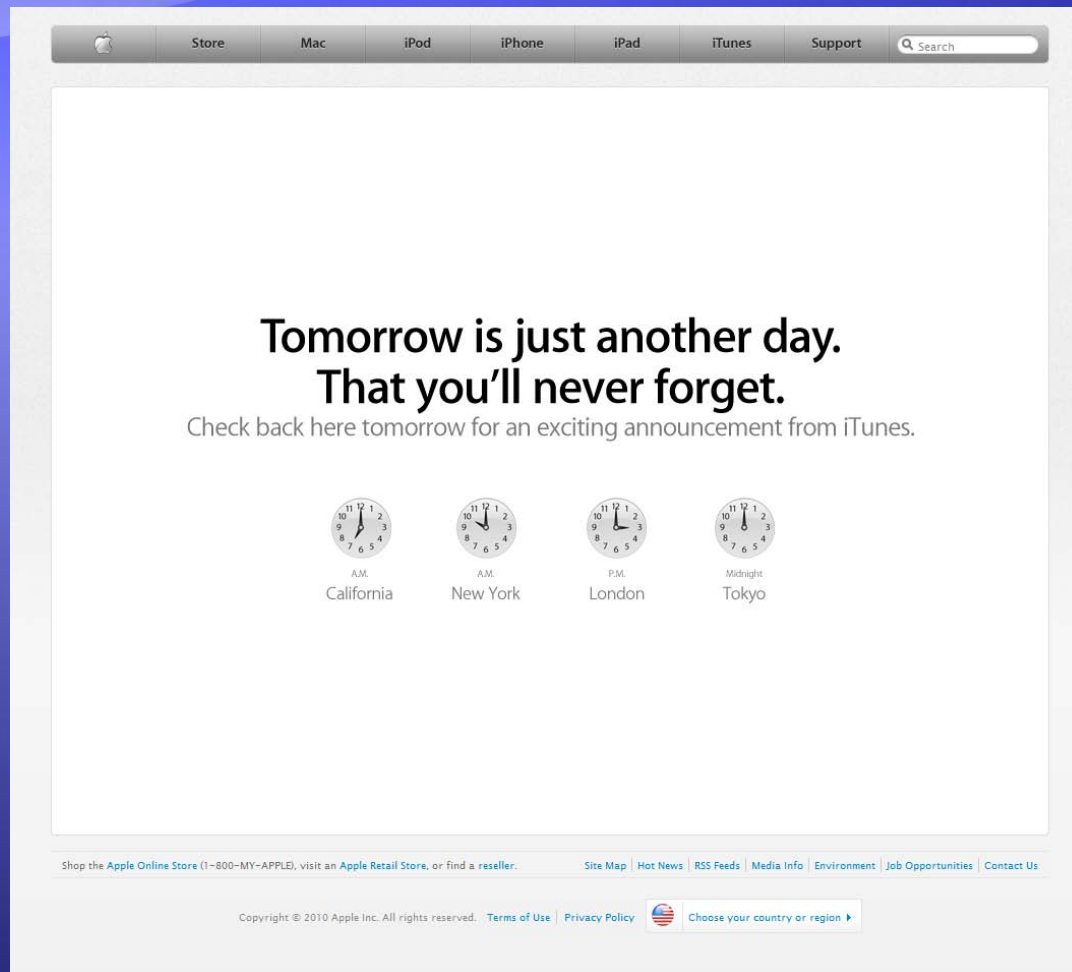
Store | Mac | iPod | iPhone | iPad | iTunes | Support | Search

Tomorrow is just another day.
That you'll never forget.
Check back here tomorrow for an exciting announcement from iTunes.

12 1 2 3 4 5 6 7 8 9 10 11
A.M.
California

12 1 2 3 4 5 6 7 8 9 10 11
A.M.
New York

12 1 2 3 4 5 6 7 8 9 10 11
P.M.
London

12 1 2 3 4 5 6 7 8 9 10 11
Midnight
Tokyo

Shop the Apple Online Store (1-800-MY-APPLE), visit an Apple Retail Store, or find a reseller.

Site Map | Hot News | RSS Feeds | Media Info | Environment | Job Opportunities | Contact Us

Copyright © 2010 Apple Inc. All rights reserved. Terms of Use | Privacy Policy

Choose your country or region